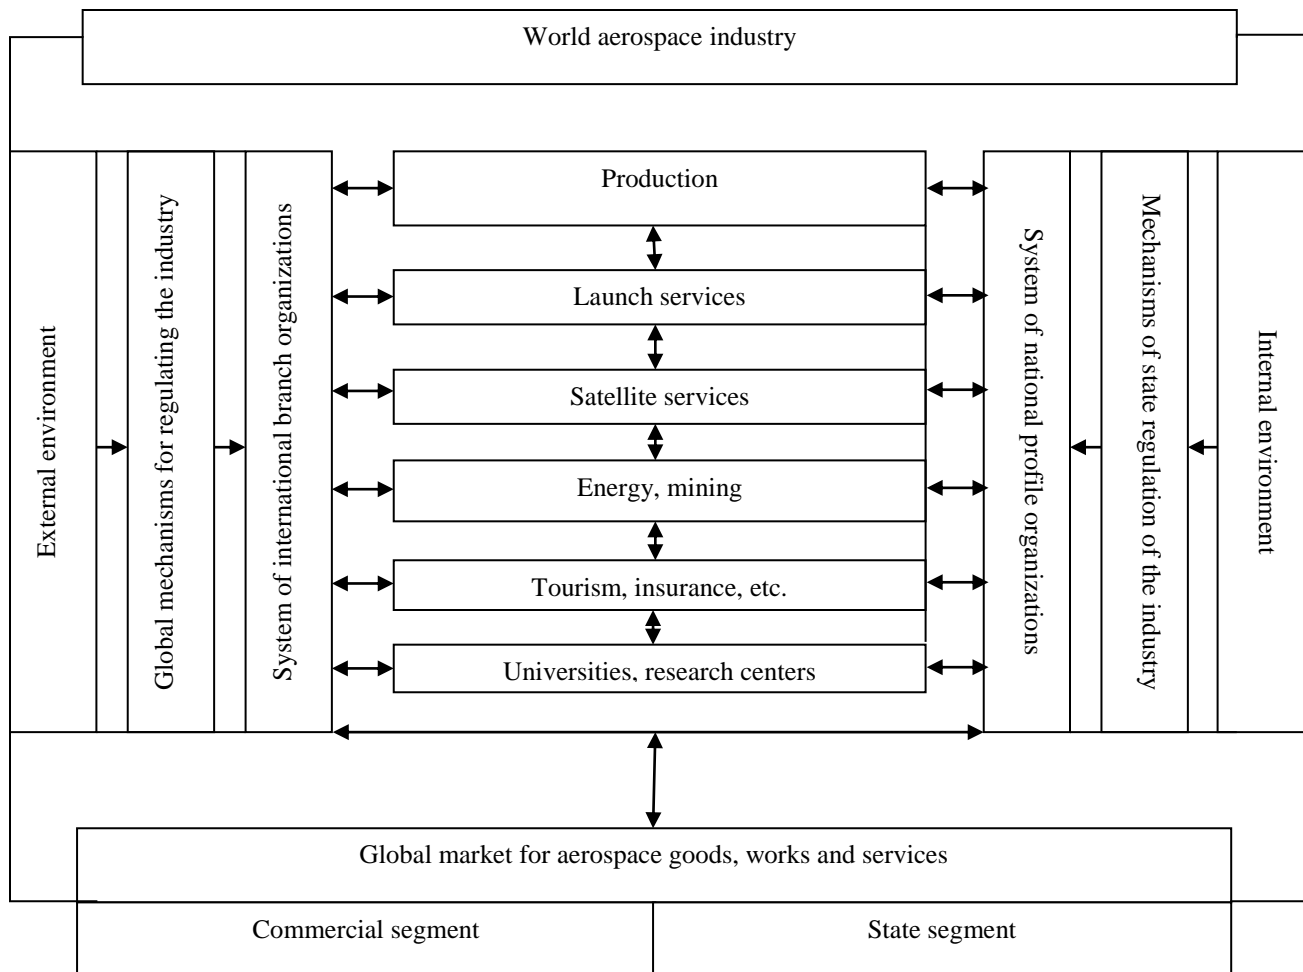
World aerospace industry

External environment

Global mechanisms for regulating the industry

System of international branch organizations

Production

Launch services

Satellite services

Energy, mining

Tourism, insurance, etc.

Universities, research centers

System of national profile organizations

Mechanisms of state regulation of the industry

Internal environment

Global market for aerospace goods, works and services

| Commercial segment | State segment |
|---|---|